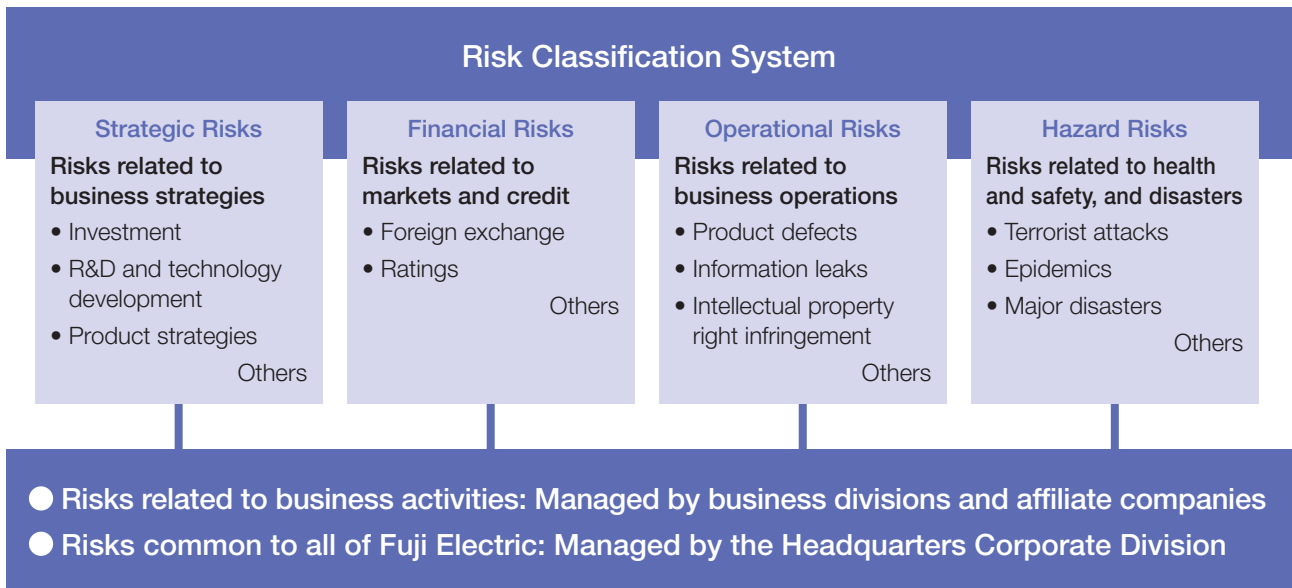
Risk Classification System

Strategic Risks
Risks related to business strategies
• Investment
• R&D and technology development
• Product strategies
Others

Financial Risks
Risks related to markets and credit
• Foreign exchange
• Ratings
Others

Operational Risks
Risks related to business operations
• Product defects
• Information leaks
• Intellectual property right infringement
Others

Hazard Risks
Risks related to health and safety, and disasters
• Terrorist attacks
• Epidemics
• Major disasters
Others

● Risks related to business activities: Managed by business divisions and affiliate companies
● Risks common to all of Fuji Electric: Managed by the Headquarters Corporate Division